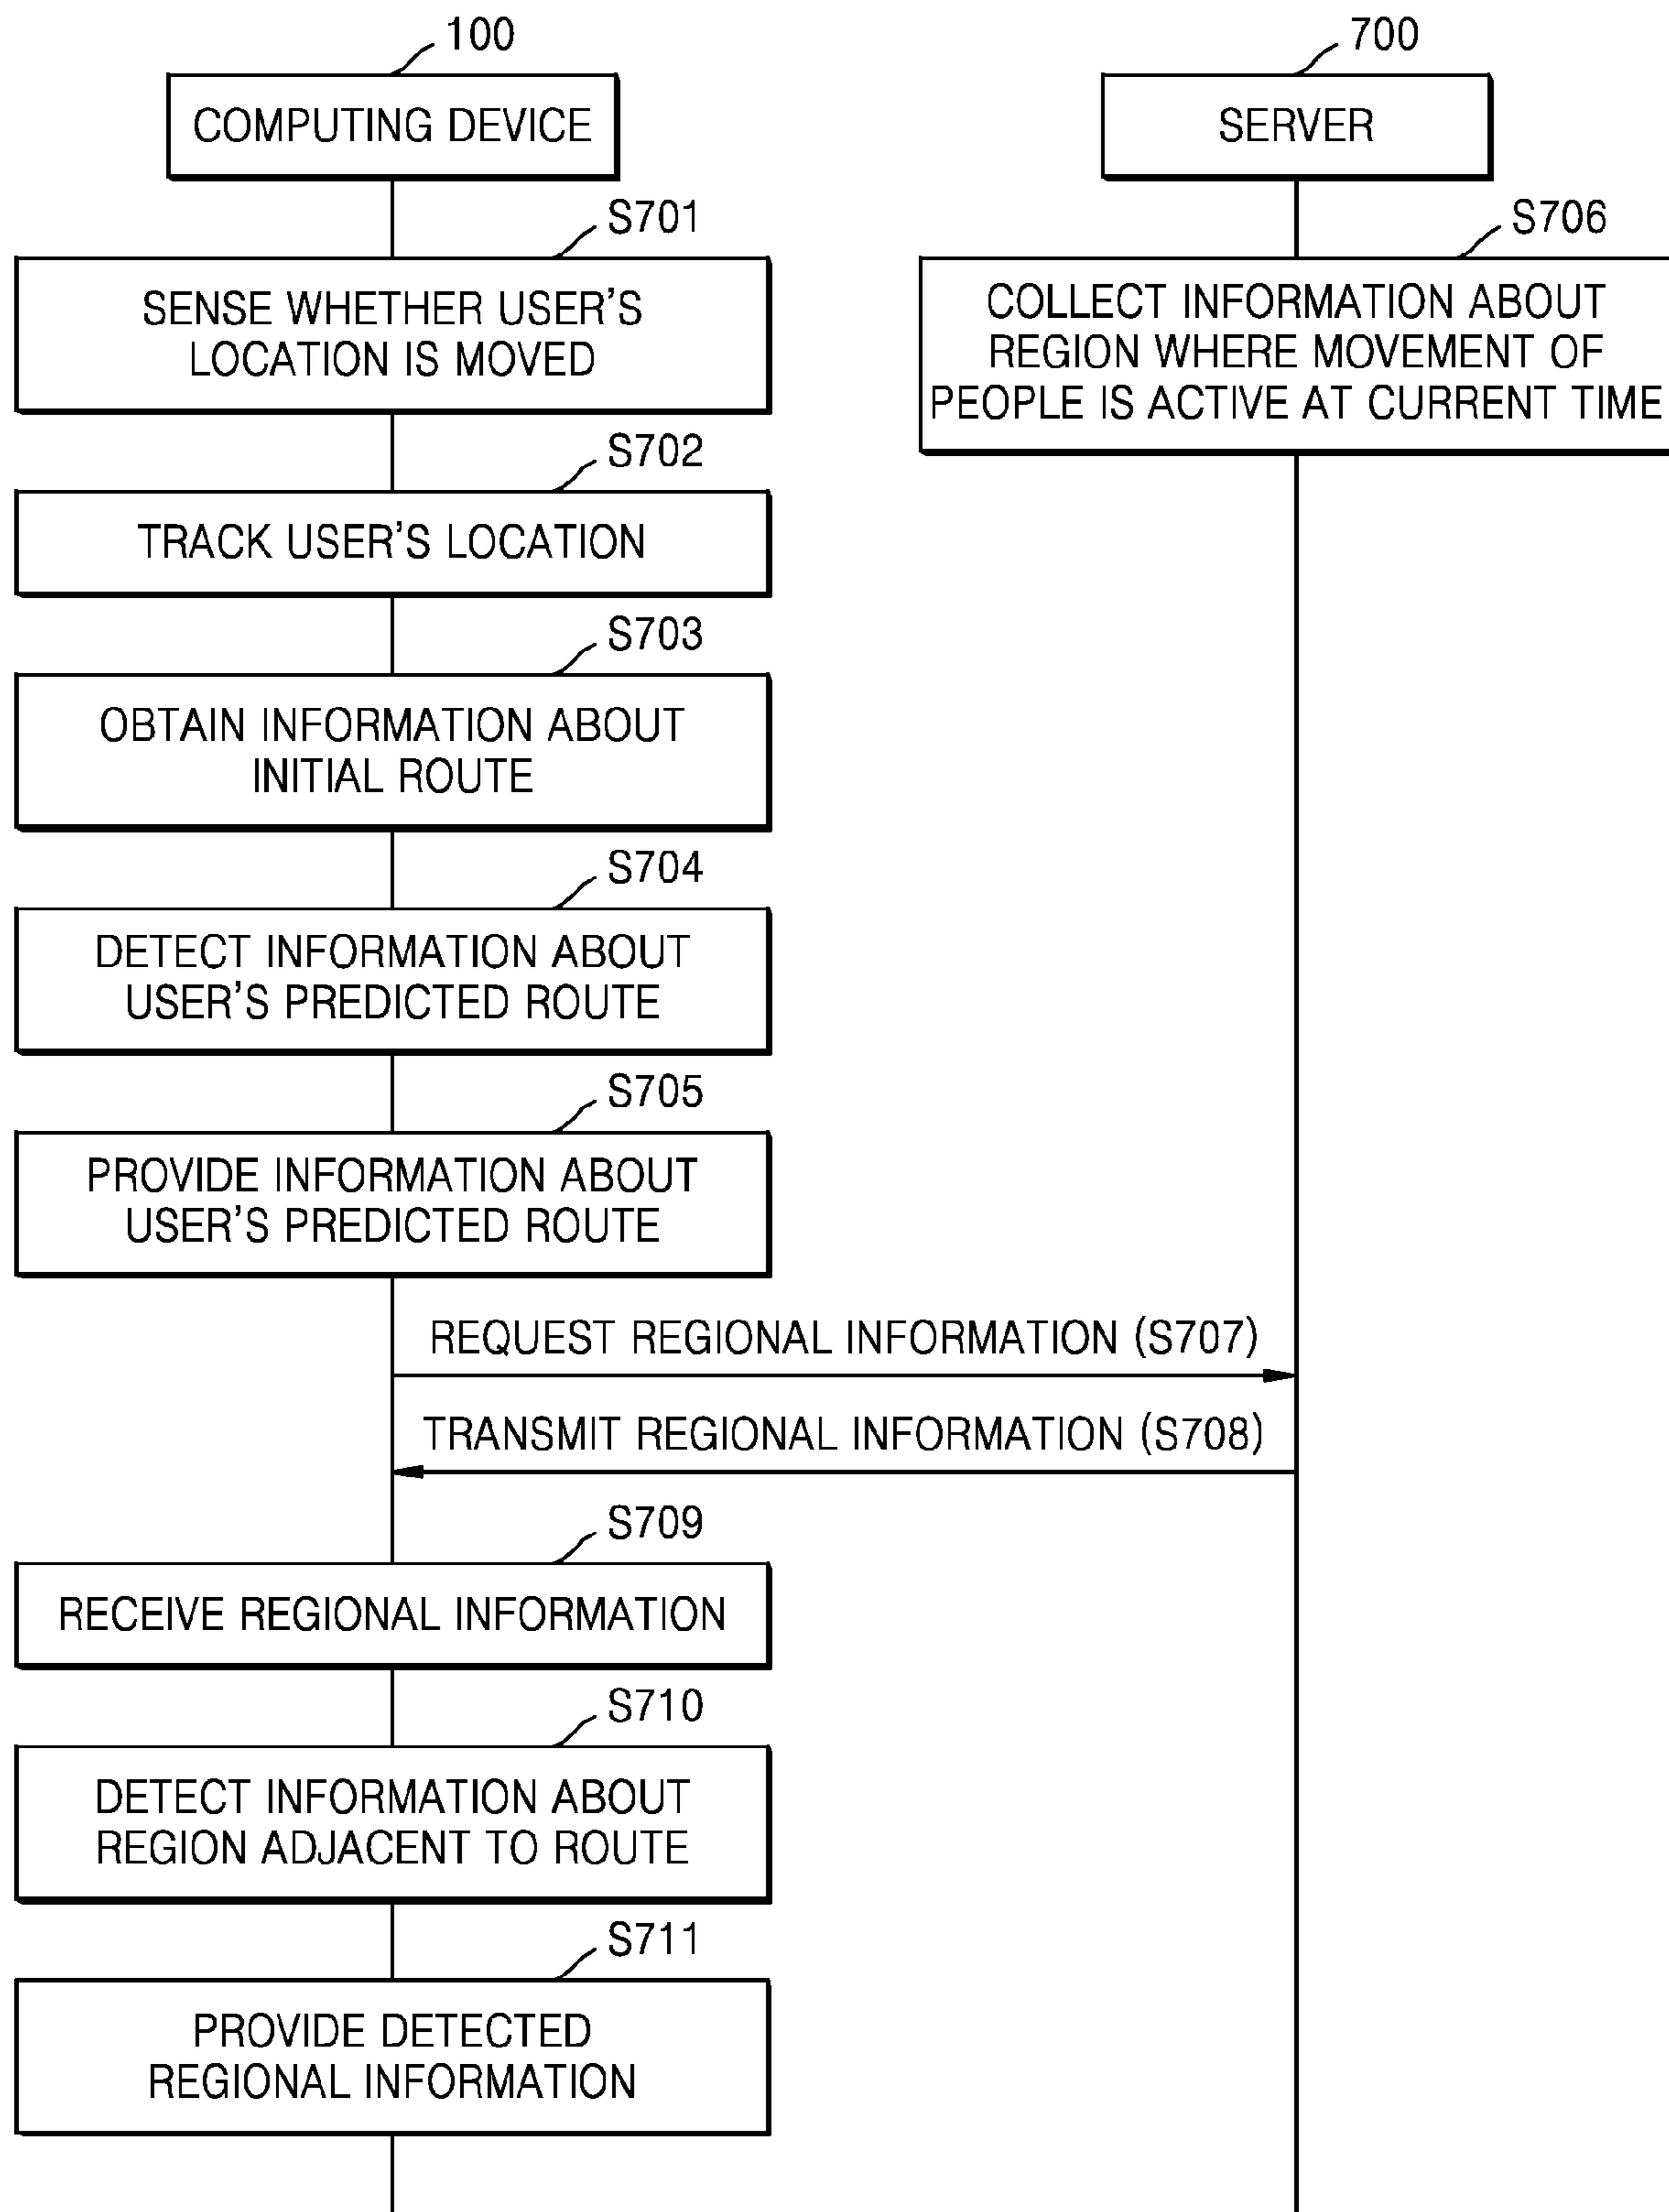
100

COMPUTING DEVICE

700

SERVER

S701

SENSE WHETHER USER'S LOCATION IS MOVED

S706

COLLECT INFORMATION ABOUT REGION WHERE MOVEMENT OF PEOPLE IS ACTIVE AT CURRENT TIME

S702

TRACK USER'S LOCATION

S703

OBTAIN INFORMATION ABOUT INITIAL ROUTE

S704

DETECT INFORMATION ABOUT USER'S PREDICTED ROUTE

S705

PROVIDE INFORMATION ABOUT USER'S PREDICTED ROUTE

REQUEST REGIONAL INFORMATION (S707)

TRANSMIT REGIONAL INFORMATION (S708)

S709

RECEIVE REGIONAL INFORMATION

S710

DETECT INFORMATION ABOUT REGION ADJACENT TO ROUTE

S711

PROVIDE DETECTED REGIONAL INFORMATION